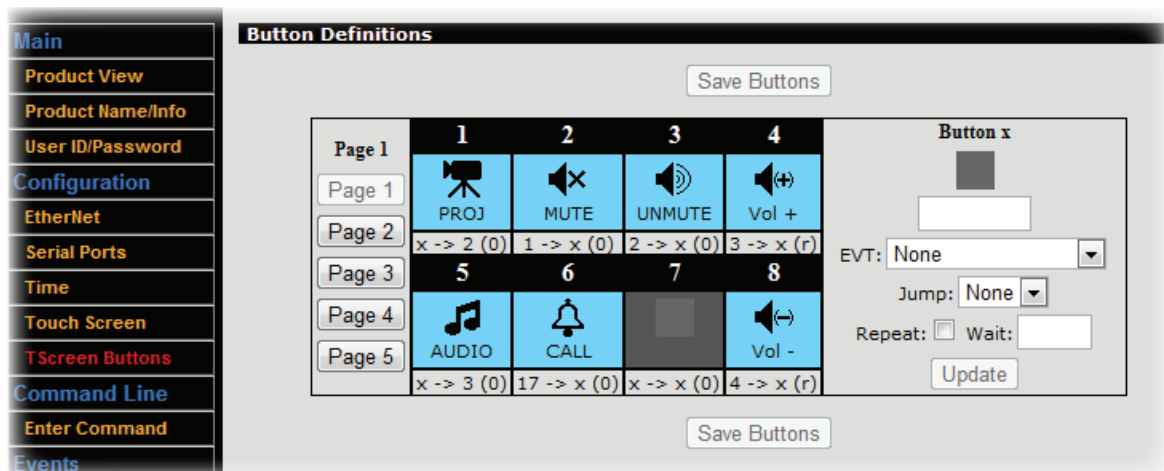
Main
Product View
Product Name/Info
User ID/Password
Configuration
EtherNet
Serial Ports
Time
Touch Screen
TScreen Buttons
Command Line
Enter Command
Events

Button Definitions

Save Buttons

Page 1
Page 1
Page 2
Page 3
Page 4
Page 5

| 1 | 2 | 3 | 4 |
|---|---|---|---|
| PROJ | MUTE | UNMUTE | Vol + |
| x -> 2 (0) | 1 -> x (0) | 2 -> x (0) | 3 -> x (r) |
| 5 | 6 | 7 | 8 |
| AUDIO | CALL | | Vol - |
| x -> 3 (0) | 17 -> x (0) | x -> x (0) | 4 -> x (r) |

Button x

EVT: None
Jump: None
Repeat: Wait:
Update

Save Buttons